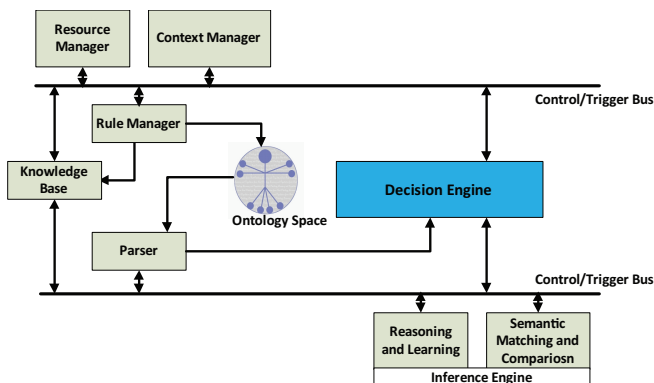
Resource Manager

Context Manager

Control/Trigger Bus

Rule Manager

Knowledge Base

Ontology Space

Decision Engine

Parser

Control/Trigger Bus

Reasoning and Learning

Semantic Matching and Compariosn

Inference Engine